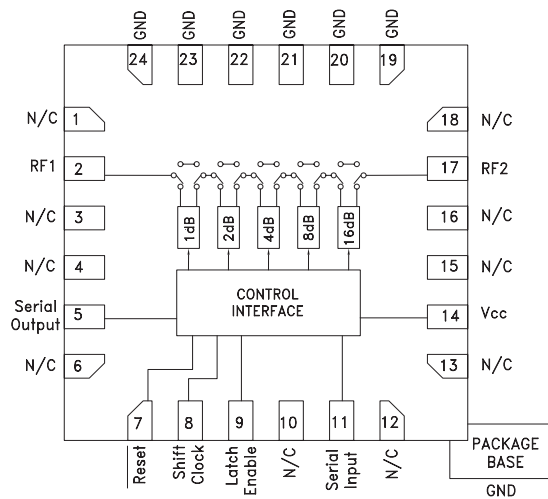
GND GND GND GND GND GND
24 23 22 21 20 19

N/C 1
RF1 2
N/C 3
N/C 4
Serial Output 5
N/C 6

18 N/C
17 RF2
16 N/C
15 N/C
14 Vcc
13 N/C

1dB 2dB 4dB 8dB 16dB

CONTROL INTERFACE

7 8 9 10 11 12
Reset Shift Clock Latch Enable N/C Serial Input N/C

PACKAGE BASE
GND